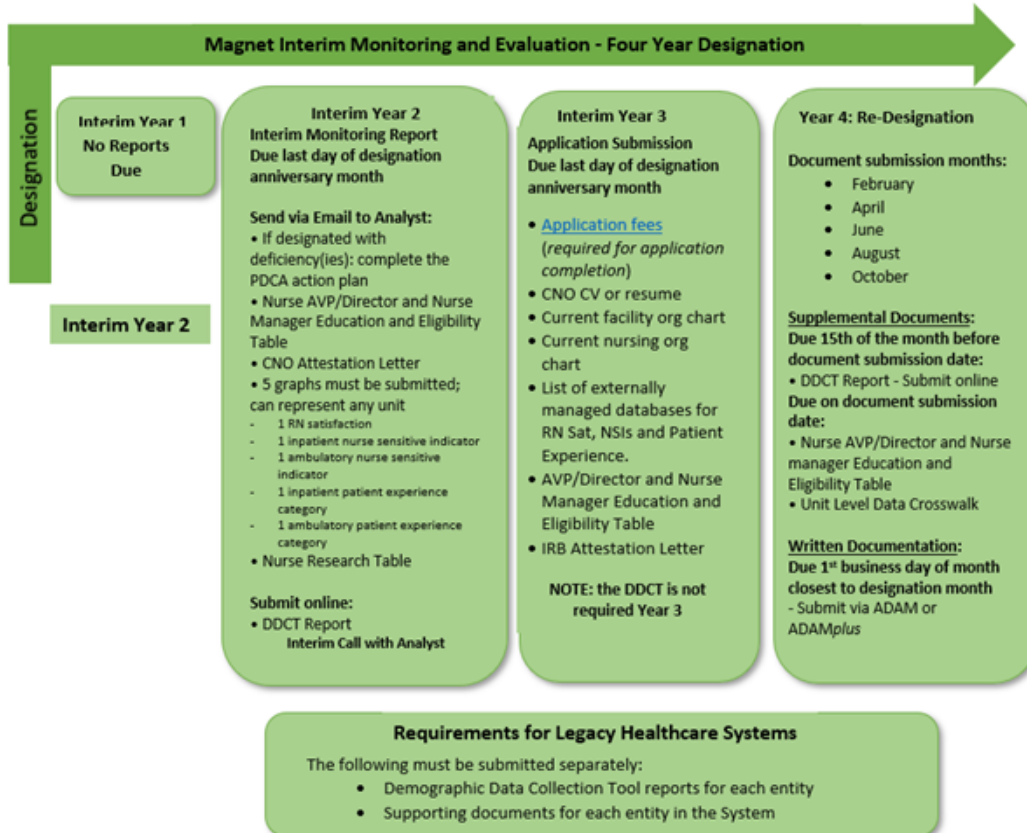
Magnet Interim Monitoring and Evaluation - Four Year Designation

Designation

Interim Year 1
No Reports Due

Interim Year 2

Interim Year 2
Interim Monitoring Report
Due last day of designation anniversary month

Send via Email to Analyst:
• If designated with deficiency(ies): complete the PDCA action plan
• Nurse AVP/Director and Nurse Manager Education and Eligibility Table
• CNO Attestation Letter
• 5 graphs must be submitted; can represent any unit
- 1 RN satisfaction
- 1 inpatient nurse sensitive indicator
- 1 ambulatory nurse sensitive indicator
- 1 inpatient patient experience category
- 1 ambulatory patient experience category
• Nurse Research Table

Submit online:
• DDCT Report
Interim Call with Analyst

Interim Year 3
Application Submission
Due last day of designation anniversary month

• Application fees (required for application completion)
• CNO CV or resume
• Current facility org chart
• Current nursing org chart
• List of externally managed databases for RN Sat, NSIs and Patient Experience.
• AVP/Director and Nurse Manager Education and Eligibility Table
• IRB Attestation Letter

NOTE: the DDCT is not required Year 3

Year 4: Re-Designation

Document submission months:
• February
• April
• June
• August
• October

Supplemental Documents:
Due 15th of the month before document submission date:
• DDCT Report - Submit online
Due on document submission date:
• Nurse AVP/Director and Nurse manager Education and Eligibility Table
• Unit Level Data Crosswalk

Written Documentation:
Due 1$^{st}$ business day of month closest to designation month
- Submit via ADAM or ADAMplus

Requirements for Legacy Healthcare Systems
The following must be submitted separately:
• Demographic Data Collection Tool reports for each entity
• Supporting documents for each entity in the System